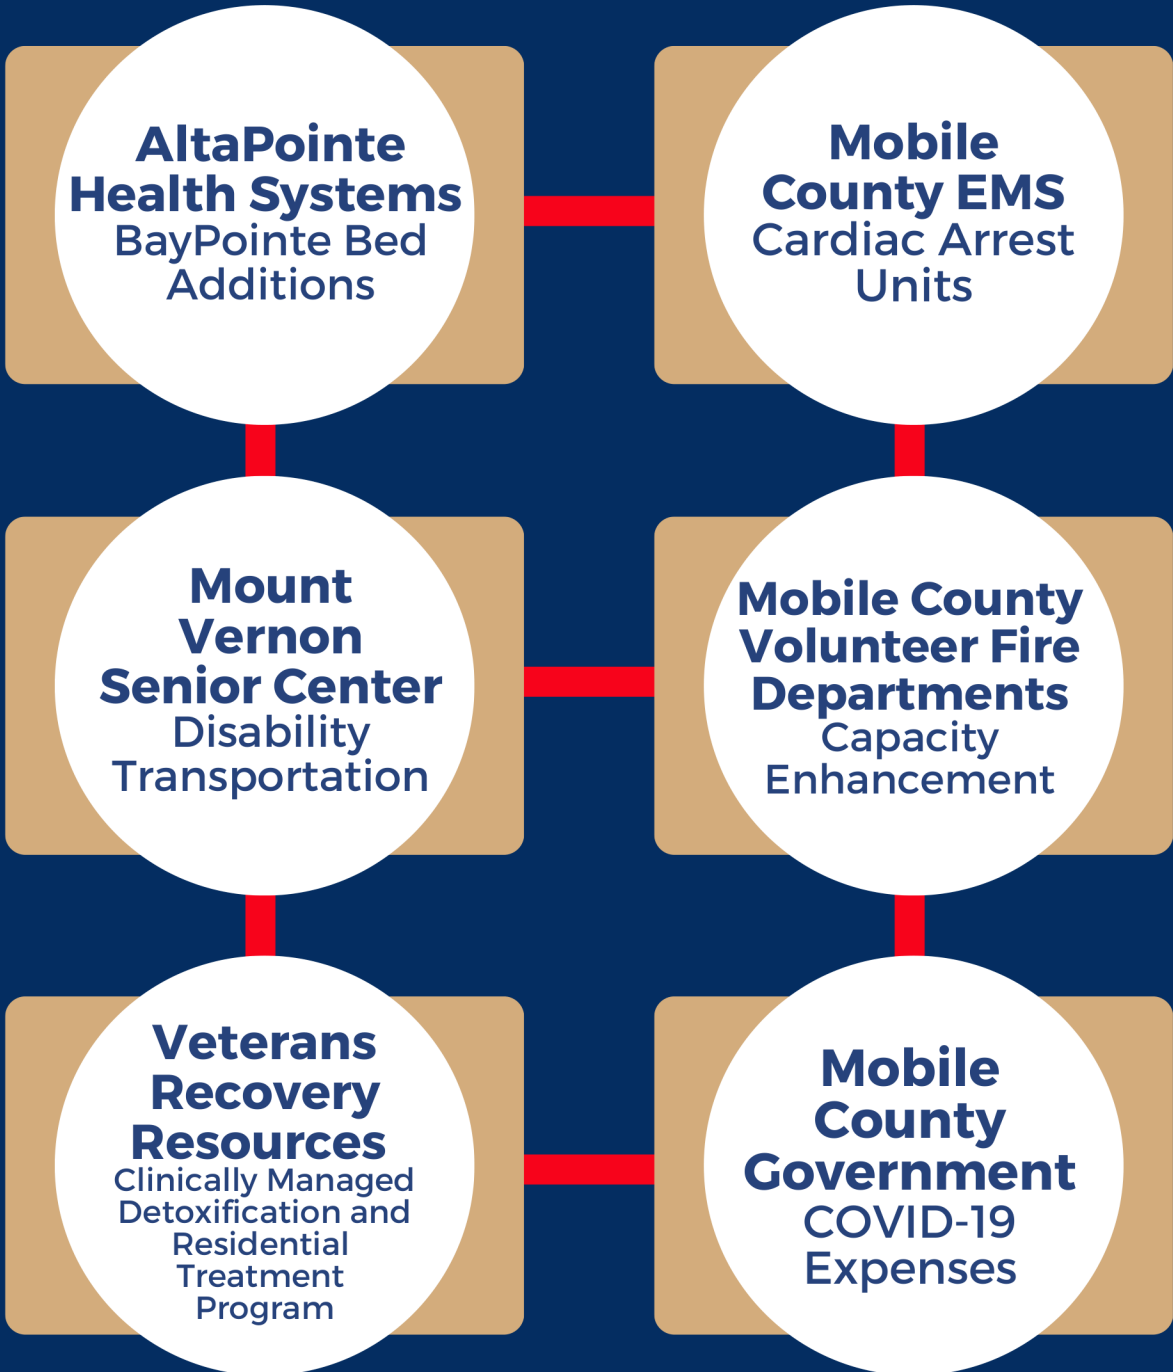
AltaPointe Health Systems
BayPointe Bed Additions

Mobile County EMS
Cardiac Arrest Units

Mount Vernon Senior Center
Disability Transportation

Mobile County Volunteer Fire Departments
Capacity Enhancement

Veterans Recovery Resources
Clinically Managed Detoxification and Residential Treatment Program

Mobile County Government
COVID-19 Expenses